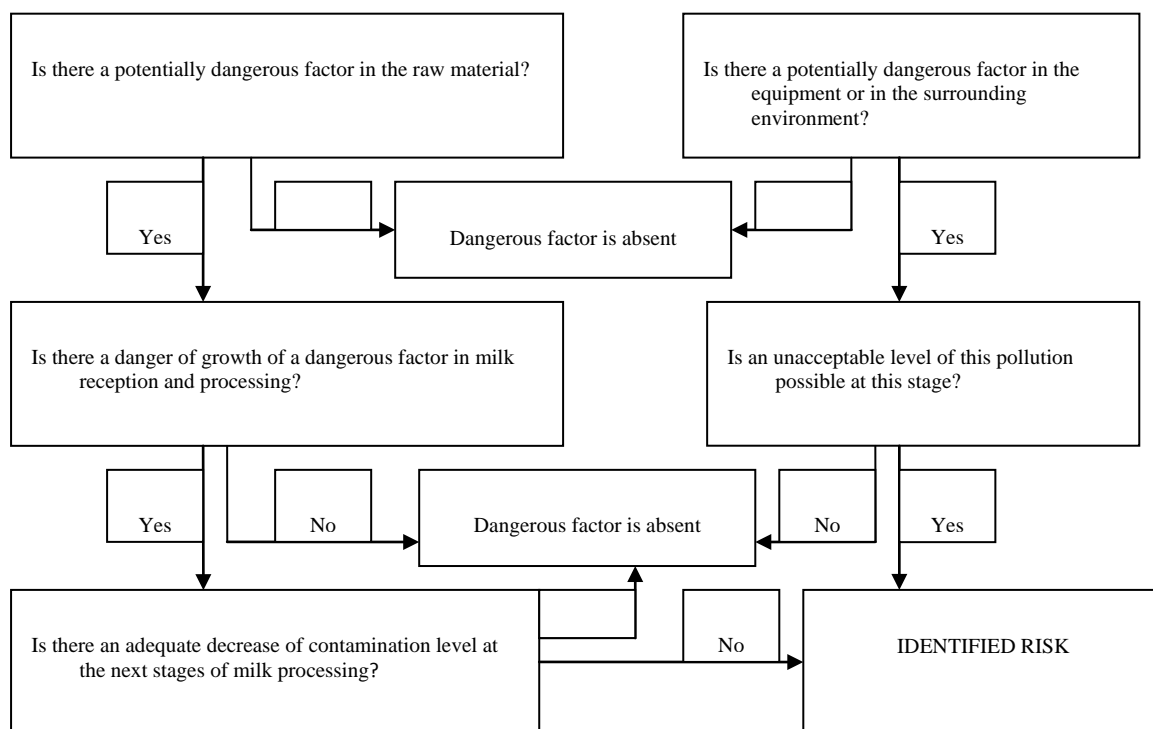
Is there a potentially dangerous factor in the raw material?

Is there a potentially dangerous factor in the equipment or in the surrounding environment?

Yes

Dangerous factor is absent

Yes

Is there a danger of growth of a dangerous factor in milk reception and processing?

Is an unacceptable level of this pollution possible at this stage?

Yes

No

Dangerous factor is absent

No

Yes

Is there an adequate decrease of contamination level at the next stages of milk processing?

No

IDENTIFIED RISK